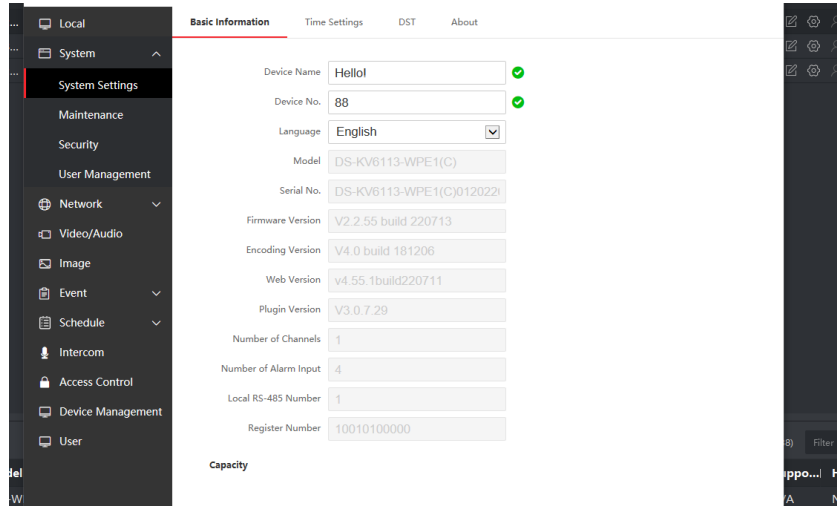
Local
System
System Settings
Maintenance
Security
User Management
Network
Video/Audio
Image
Event
Schedule
Intercom
Access Control
Device Management
User

Basic Information
Time Settings
DST
About

Device Name: Hello!
Device No.: 88
Language: English
Model: DS-KV6113-WPE1(C)
Serial No.: DS-KV6113-WPE1(C)012022(
Firmware Version: V2.2.55 build 220713
Encoding Version: V4.0 build 181206
Web Version: v4.55.1build220711
Plugin Version: V3.0.7.29
Number of Channels: 1
Number of Alarm Input: 4
Local RS-485 Number: 1
Register Number: 10010100000

Capacity

8)
Filter
del
uppo...
H
-W
A
N